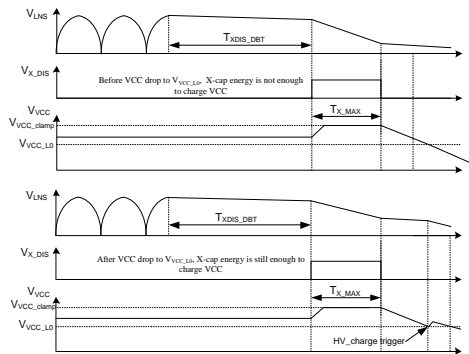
$V_{LNS}$

$T_{XDIS\_DBT}$

$V_{X\_DIS}$

Before VCC drop to $V_{VCC\_L0}$, X-cap energy is not enough to charge VCC

$V_{VCC}$

$V_{VCC\_clamp}$

$T_{X\_MAX}$

$V_{VCC\_L0}$

$V_{LNS}$

$T_{XDIS\_DBT}$

$V_{X\_DIS}$

After VCC drop to $V_{VCC\_L0}$, X-cap energy is still enough to charge VCC

$V_{VCC}$

$V_{VCC\_clamp}$

$T_{X\_MAX}$

$V_{VCC\_L0}$

HV_charge trigger